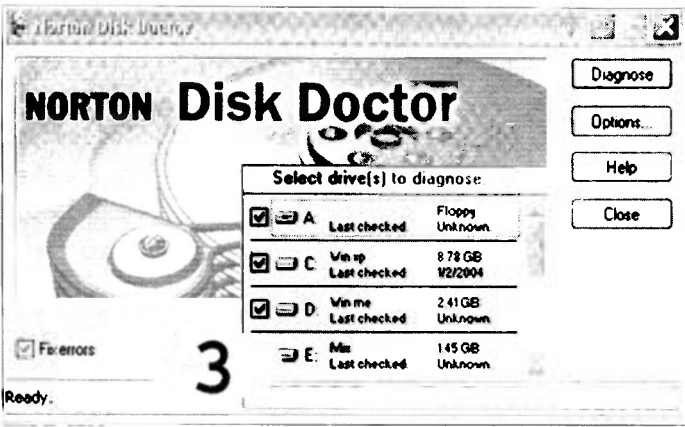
Norton Disk Doctor

NORTON Disk Doctor

Diagnose

Options...

Help

Close

Select drive(s) to diagnose

A: Last checked Floppy Unknown

C: Win xp Last checked 8.78 GB 1/2/2004

D: Win me Last checked 2.41 GB Unknown

E: Mix Last checked 1.45 GB Unknown

Fix errors

3

Ready.